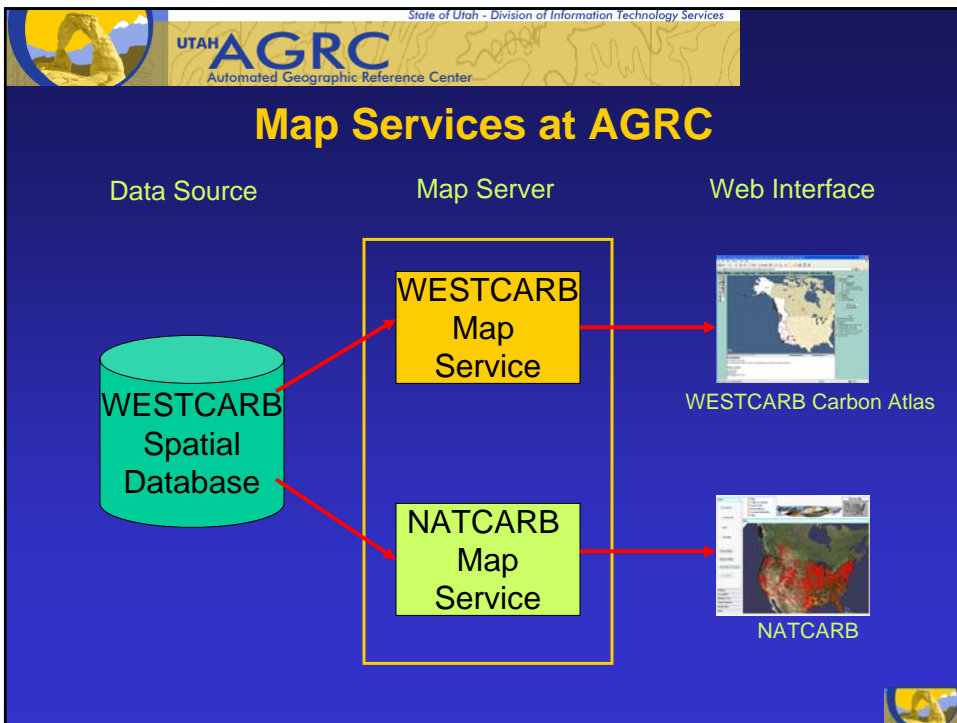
State of Utah - Division of Information Technology Services

UTAH AGRC
Automated Geographic Reference Center

Map Services at AGRC

Data Source

Map Server

Web Interface

WESTCARB Spatial Database

WESTCARB Map Service

NATCARB Map Service

WESTCARB Carbon Atlas

NATCARB